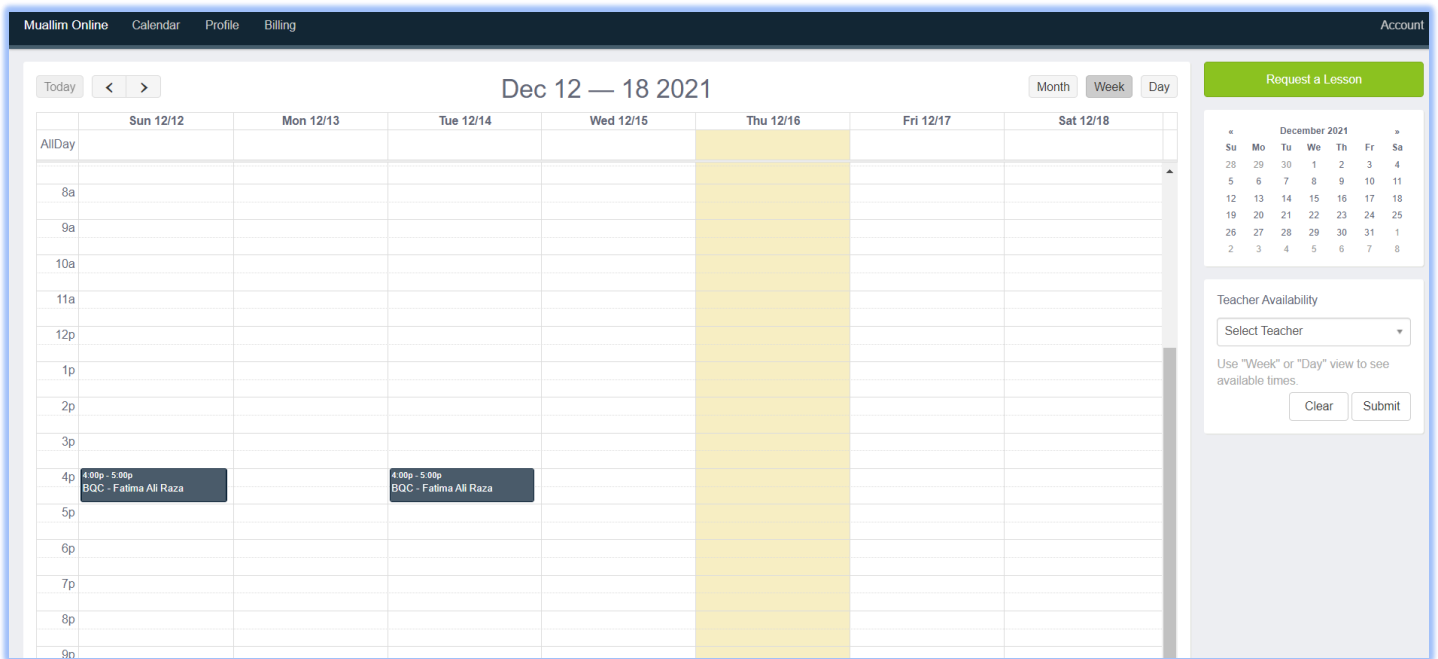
Muallim Online Calendar Profile Billing Account

Today < >

Dec 12 — 18 2021

Month Week Day

| | Sun 12/12 | Mon 12/13 | Tue 12/14 | Wed 12/15 | Thu 12/16 | Fri 12/17 | Sat 12/18 |
|---|---|---|---|---|---|---|---|
| AllDay | | | | | | | |
| 8a | | | | | | | |
| 9a | | | | | | | |
| 10a | | | | | | | |
| 11a | | | | | | | |
| 12p | | | | | | | |
| 1p | | | | | | | |
| 2p | | | | | | | |
| 3p | | | | | | | |
| 4p | 4:00p - 5:00p BQC - Fatima Ali Raza | | 4:00p - 5:00p BQC - Fatima Ali Raza | | | | |
| 5p | | | | | | | |
| 6p | | | | | | | |
| 7p | | | | | | | |
| 8p | | | | | | | |
| 9p | | | | | | | |

Request a Lesson

« December 2021 »

| Su | Mo | Tu | We | Th | Fr | Sa |
|---|---|---|---|---|---|---|
| 28 | 29 | 30 | 1 | 2 | 3 | 4 |
| 5 | 6 | 7 | 8 | 9 | 10 | 11 |
| 12 | 13 | 14 | 15 | 16 | 17 | 18 |
| 19 | 20 | 21 | 22 | 23 | 24 | 25 |
| 26 | 27 | 28 | 29 | 30 | 31 | 1 |
| 2 | 3 | 4 | 5 | 6 | 7 | 8 |

Teacher Availability

Select Teacher

Use "Week" or "Day" view to see available times.

Clear Submit